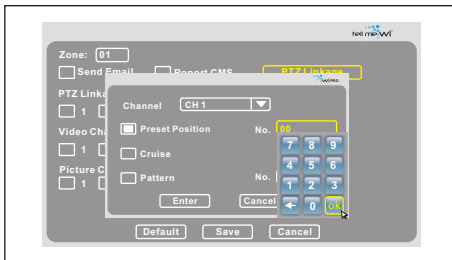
tell me Wi

Zone: 01

Send Email

Report CMS

PTZ Linkage

PTZ Linka

1

Video Cha

1

Picture C

1

Channel CH 1

Preset Position

No. 00

Cruise

Pattern

No.

Enter

Cancel

7 8 9

4 5 6

1 2 3

0 OK

Default

Save

Cancel